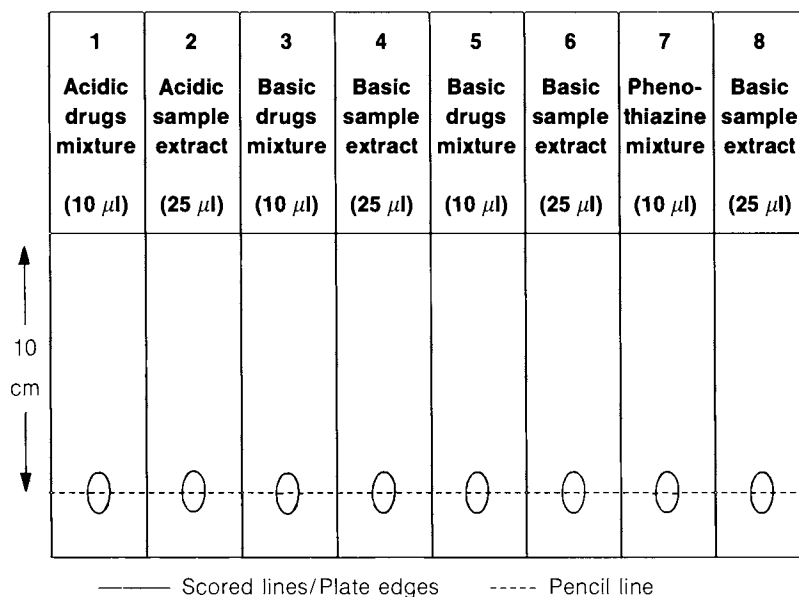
| 1 | 2 | 3 | 4 | 5 | 6 | 7 | 8 |
|---|---|---|---|---|---|---|---|
| Acidic drugs mixture | Acidic sample extract | Basic drugs mixture | Basic sample extract | Basic drugs mixture | Basic sample extract | Phenothiazine mixture | Basic sample extract |
| (10 $\mu$l) | (25 $\mu$l) | (10 $\mu$l) | (25 $\mu$l) | (10 $\mu$l) | (25 $\mu$l) | (10 $\mu$l) | (25 $\mu$l) |

10 cm

——— Scored lines/Plate edges ---- Pencil line